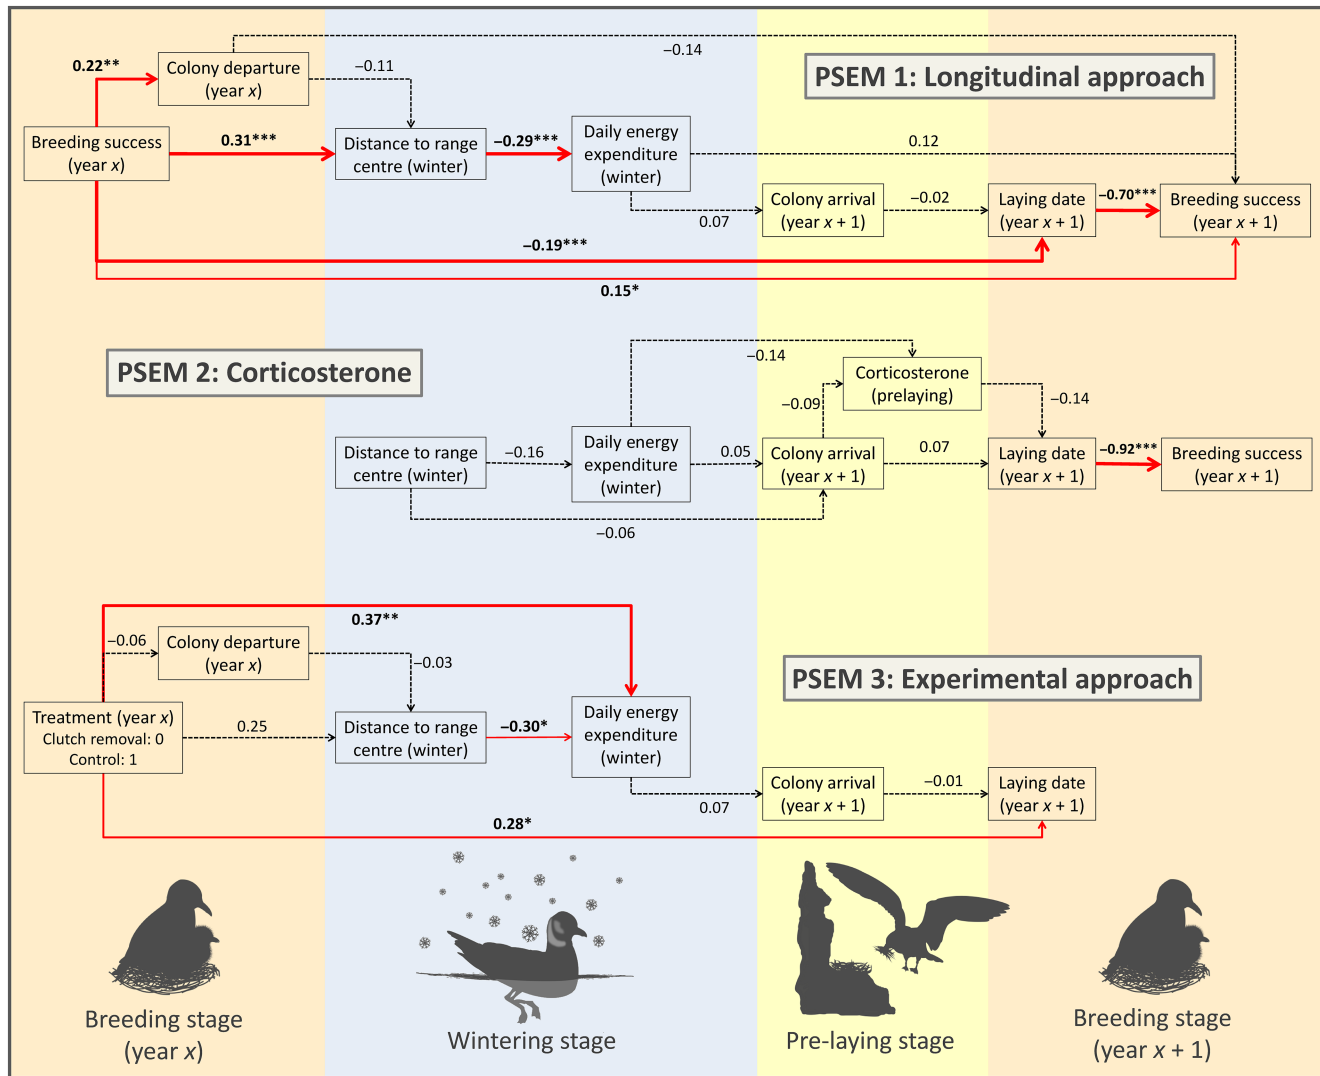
PSEM 1: Longitudinal approach

0.22**
Colony departure (year $x$)
−0.14
−0.11
Breeding success (year $x$)
0.31***
Distance to range centre (winter)
−0.29***
Daily energy expenditure (winter)
0.12
Colony arrival (year $x$ + 1)
−0.02
Laying date (year $x$ + 1)
−0.70***
Breeding success (year $x$ + 1)
0.07
−0.19***
0.15*

PSEM 2: Corticosterone

−0.14
Corticosterone (prelaying)
−0.09
−0.14
Distance to range centre (winter)
−0.16
Daily energy expenditure (winter)
0.05
Colony arrival (year $x$ + 1)
0.07
Laying date (year $x$ + 1)
−0.92***
Breeding success (year $x$ + 1)
−0.06

0.37**
−0.06
Colony departure (year $x$)
−0.03
PSEM 3: Experimental approach
Treatment (year $x$)
Clutch removal: 0
Control: 1
0.25
Distance to range centre (winter)
−0.30*
Daily energy expenditure (winter)
Colony arrival (year $x$ + 1)
−0.01
Laying date (year $x$ + 1)
0.07
0.28*

Breeding stage (year $x$)
Wintering stage
Pre-laying stage
Breeding stage (year $x$ + 1)